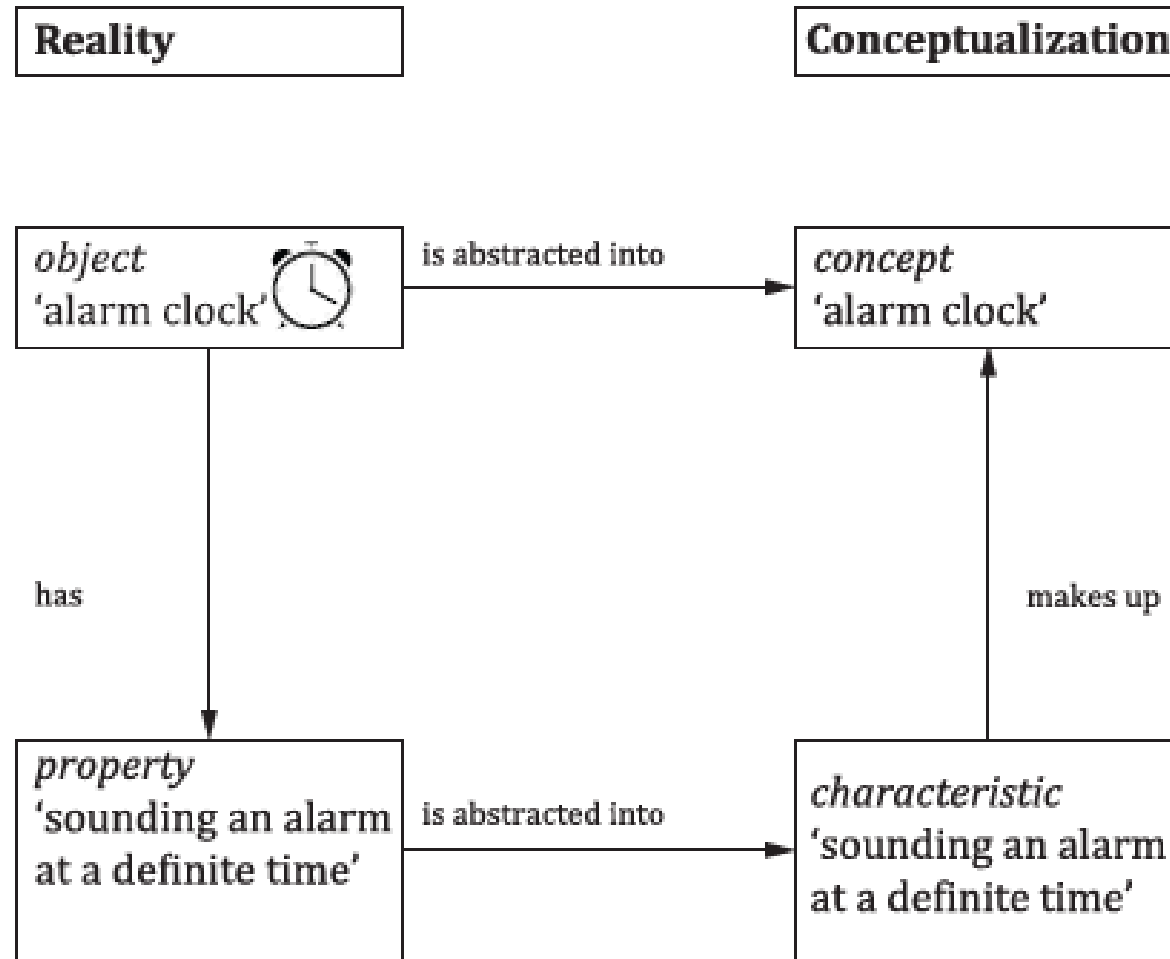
Reality

Conceptualization

object
'alarm clock'

is abstracted into

concept
'alarm clock'

has

makes up

property
'sounding an alarm at a definite time'

is abstracted into

characteristic
'sounding an alarm at a definite time'